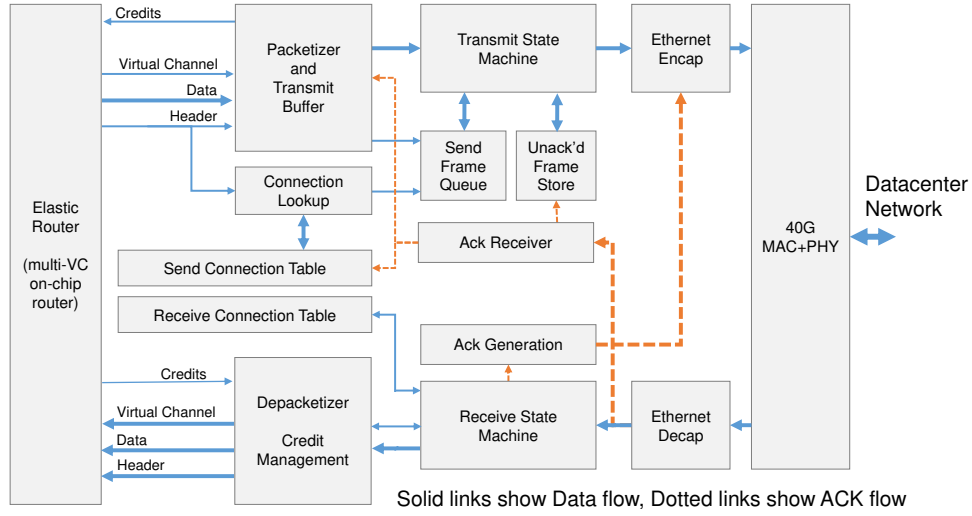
Credits
Virtual Channel
Data
Header

Elastic Router

(multi-VC on-chip router)

Packetizer and Transmit Buffer

Transmit State Machine

Ethernet Encap

Send Frame Queue

Unack'd Frame Store

Connection Lookup

Ack Receiver

Send Connection Table

Receive Connection Table

Ack Generation

40G MAC+PHY

Datacenter Network

Credits
Virtual Channel
Data
Header

Depacketizer

Credit Management

Receive State Machine

Ethernet Decap

Solid links show Data flow, Dotted links show ACK flow